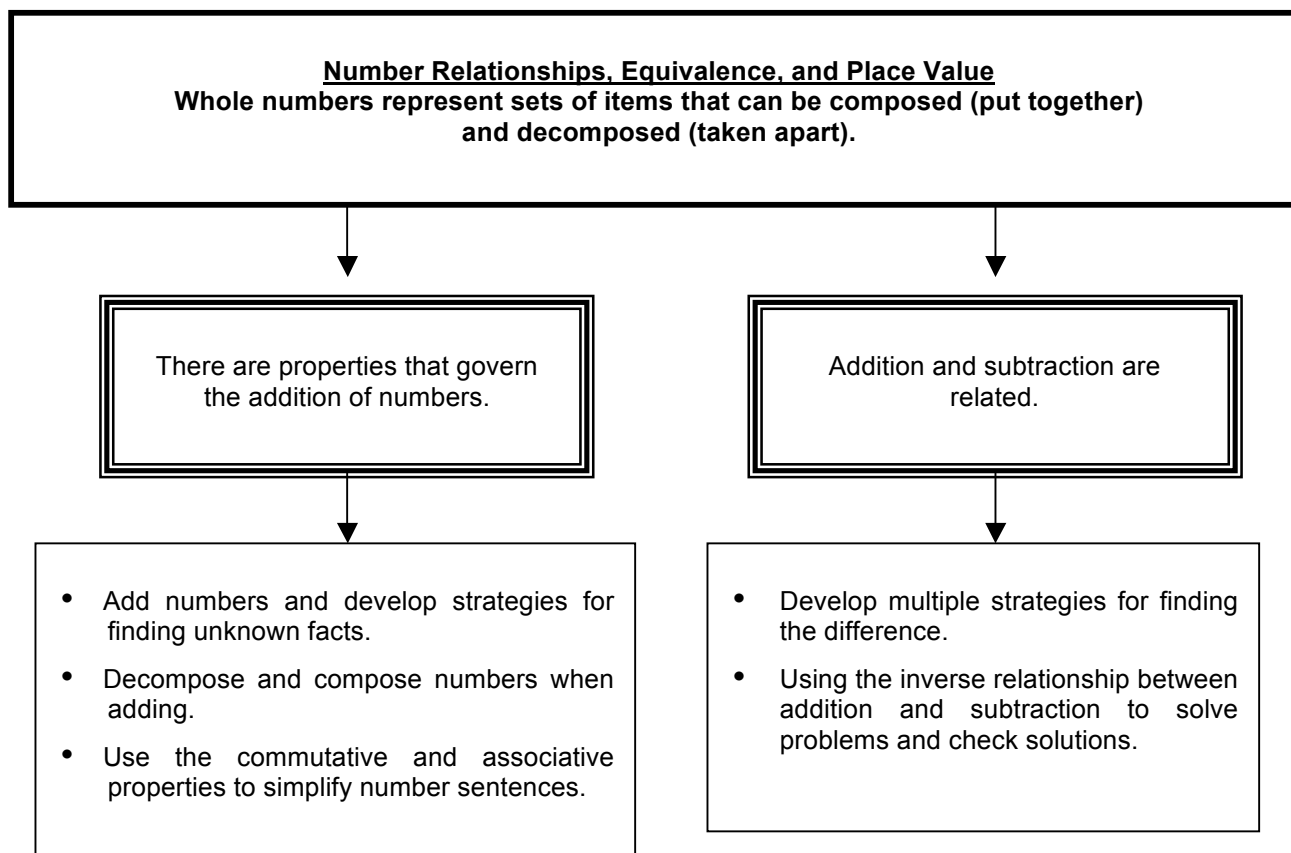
Number Relationships, Equivalence, and Place Value
Whole numbers represent sets of items that can be composed (put together) and decomposed (taken apart).

There are properties that govern the addition of numbers.

- Add numbers and develop strategies for finding unknown facts.
- Decompose and compose numbers when adding.
- Use the commutative and associative properties to simplify number sentences.

Addition and subtraction are related.

- Develop multiple strategies for finding the difference.
- Using the inverse relationship between addition and subtraction to solve problems and check solutions.